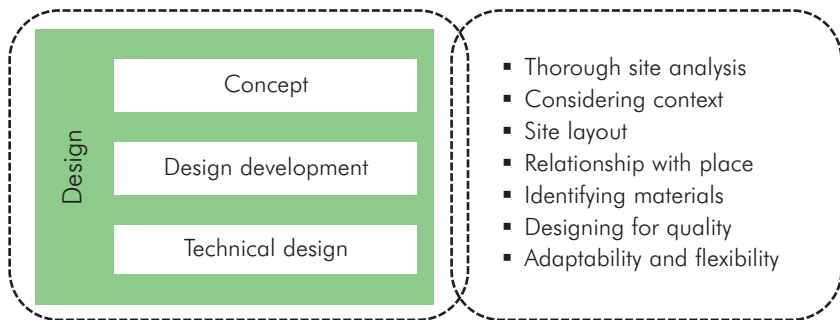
Design

Concept

Design development

Technical design

- Thorough site analysis
- Considering context
- Site layout
- Relationship with place
- Identifying materials
- Designing for quality
- Adaptability and flexibility